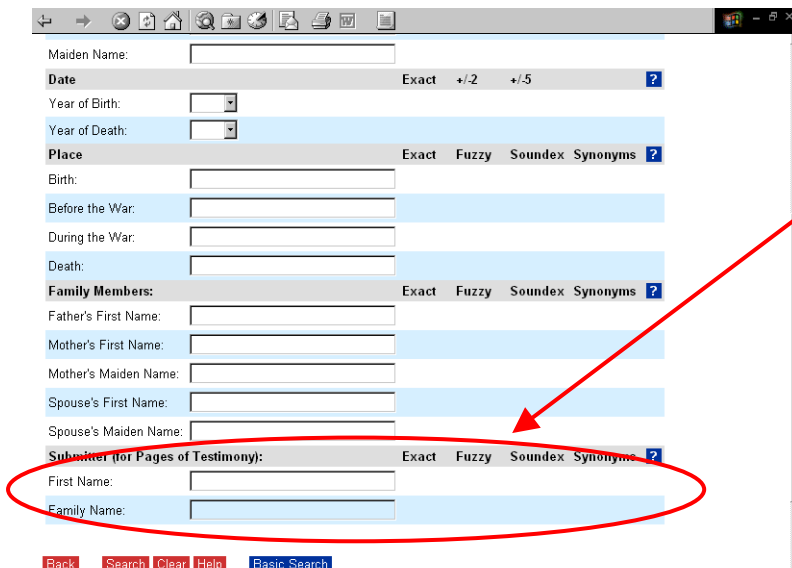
Maiden Name:

| Date | | Exact | +/-2 | +/-5 | | ? |
|---|---|---|---|---|---|---|
| Year of Birth: | | | | | | |
| Year of Death: | | | | | | |

| Place | | Exact | Fuzzy | Soundex | Synonyms | ? |
|---|---|---|---|---|---|---|
| Birth: | | | | | | |
| Before the War: | | | | | | |
| During the War: | | | | | | |
| Death: | | | | | | |

| Family Members: | | Exact | Fuzzy | Soundex | Synonyms | ? |
|---|---|---|---|---|---|---|
| Father's First Name: | | | | | | |
| Mother's First Name: | | | | | | |
| Mother's Maiden Name: | | | | | | |
| Spouse's First Name: | | | | | | |
| Spouse's Maiden Name: | | | | | | |

| Submitter (for Pages of Testimony): | | Exact | Fuzzy | Soundex | Synonyms | ? |
|---|---|---|---|---|---|---|
| First Name: | | | | | | |
| Family Name: | | | | | | |

Back Search Clear Help Basic Search